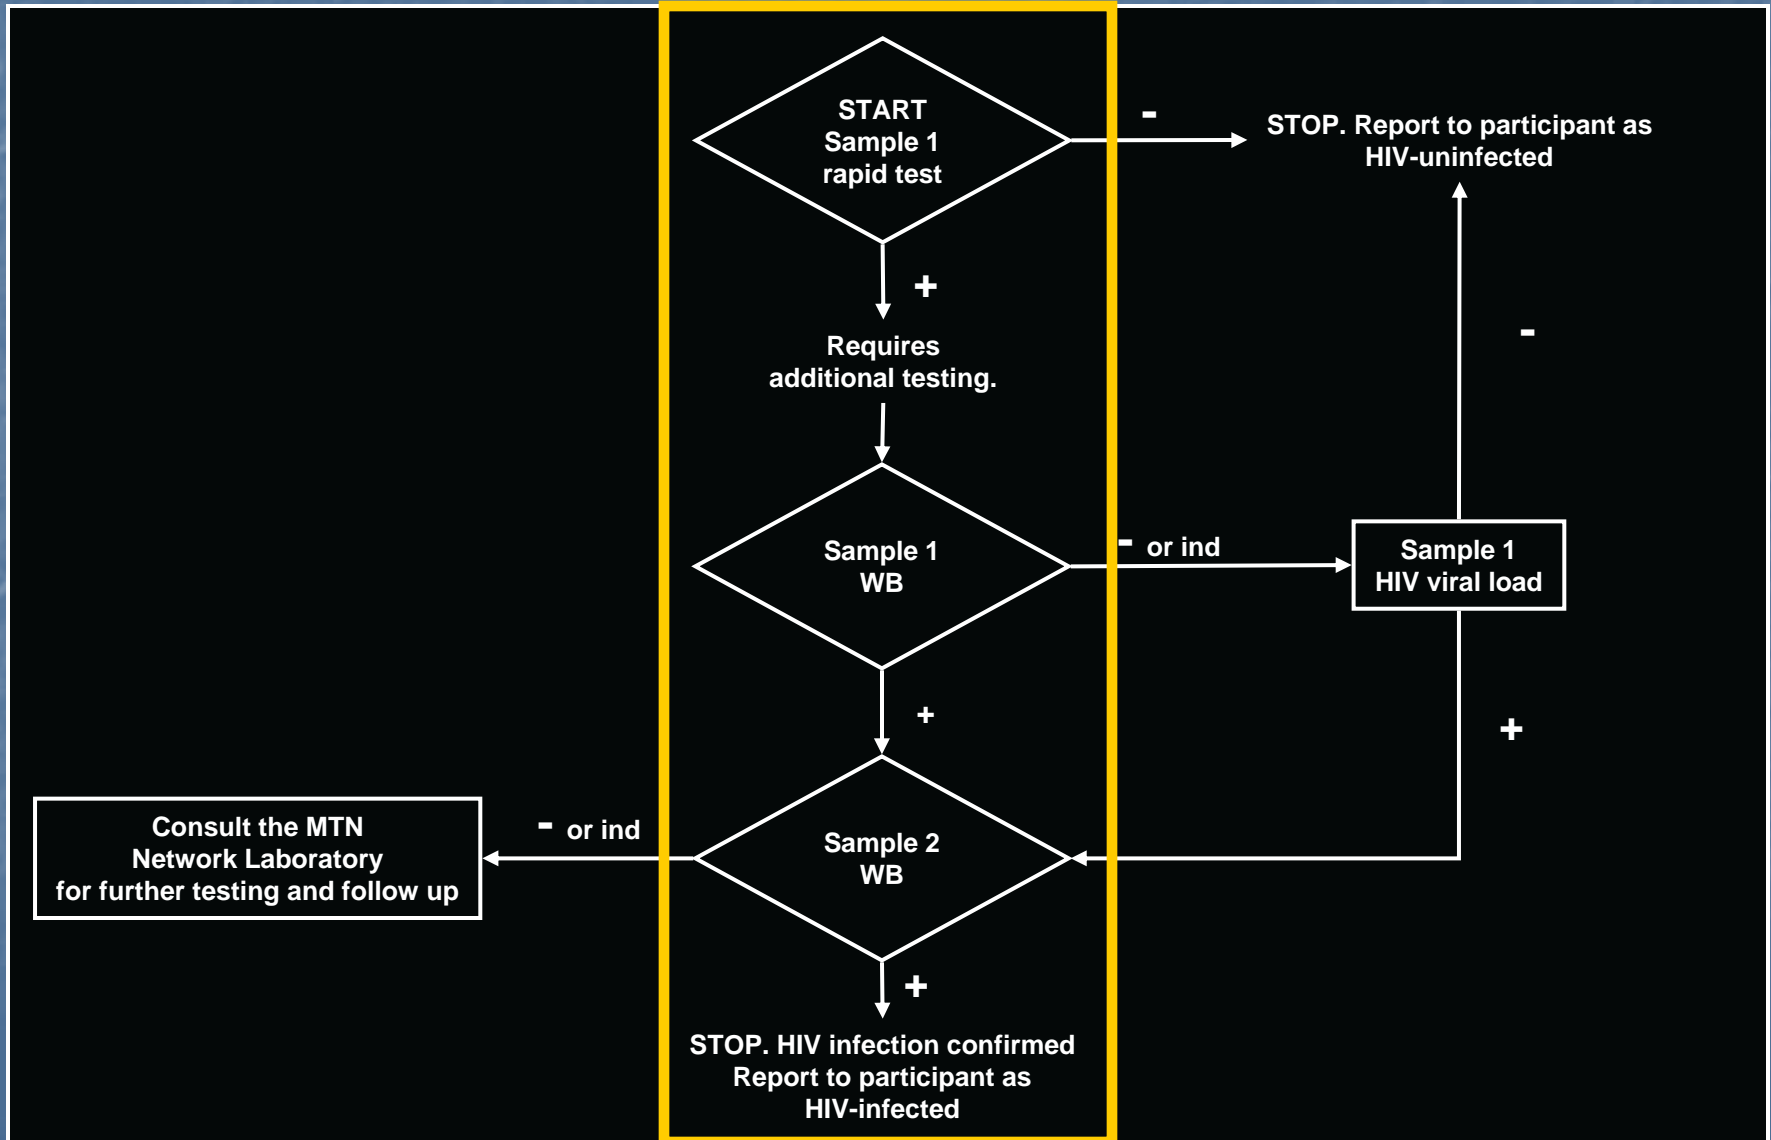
START
Sample 1
rapid test

-

STOP. Report to participant as HIV-uninfected

+

Requires additional testing.

-

Sample 1
WB

- or ind

Sample 1
HIV viral load

+

+

Consult the MTN Network Laboratory for further testing and follow up

- or ind

Sample 2
WB

+

STOP. HIV infection confirmed
Report to participant as HIV-infected